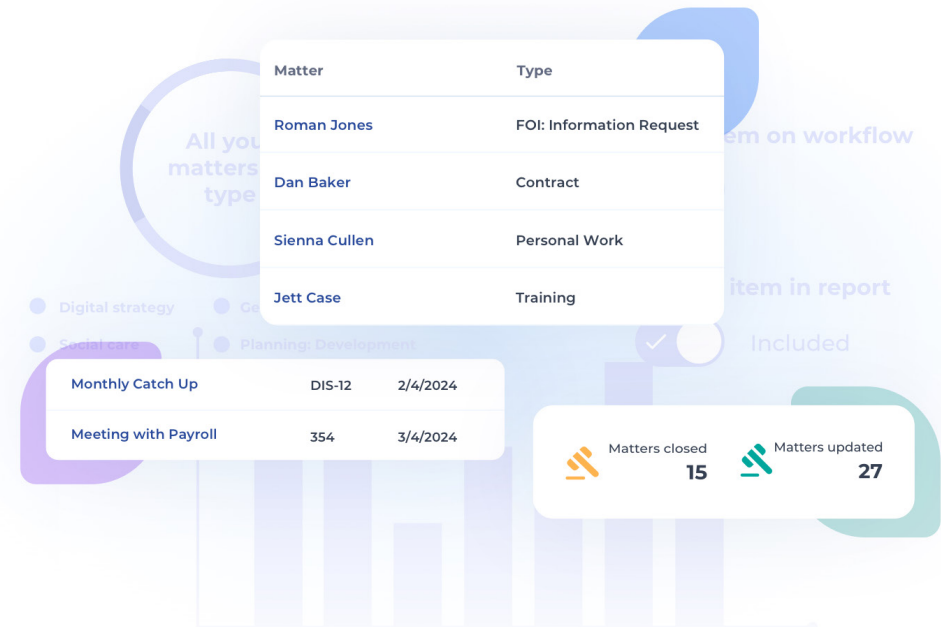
| Matter | Type |
|---|---|
| Roman Jones | FOI: Information Request |
| Dan Baker | Contract |
| Sienna Cullen | Personal Work |
| Jett Case | Training |

All you
matters
type

item on workflow

Digital strategy
Ge
Social care
Planning: Development

item in report
Included

| Monthly Catch Up | DIS-12 | 2/4/2024 |
|---|---|---|
| Meeting with Payroll | 354 | 3/4/2024 |

Matters closed
15

Matters updated
27